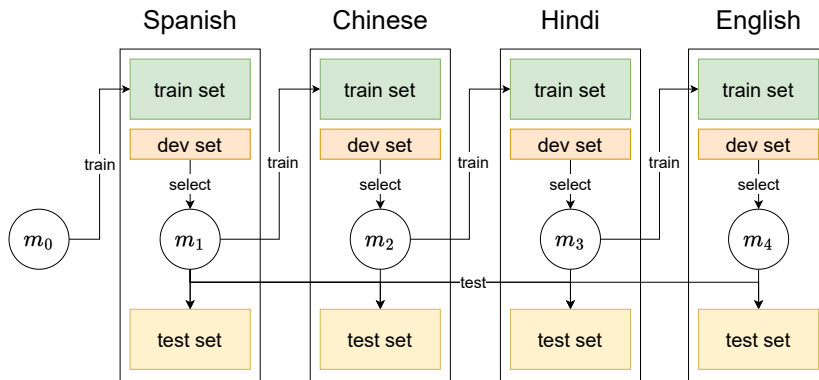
Spanish

Chinese

Hindi

English

train set

dev set

select

$m_1$

test set

train set

dev set

select

$m_2$

test set

train set

dev set

select

$m_3$

test set

train set

dev set

select

$m_4$

test set

$m_0$

train

train

train

train

test